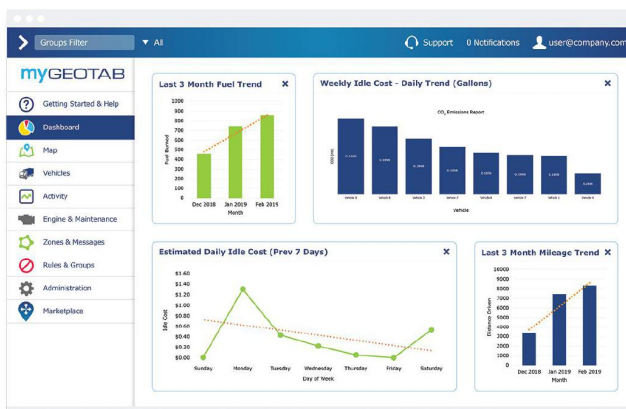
Groups Filter ▼ All

Support 0 Notifications user@company.com

myGEOTAB

Getting Started & Help
Dashboard
Map
Vehicles
Activity
Engine & Maintenance
Zones & Messages
Rules & Groups
Administration
Marketplace

Last 3 Month Fuel Trend ✖

1000
900
800
700
600
500
400
300
200
100
0

Fuel Burned

Dec 2018 Jan 2019 Feb 2019
Month

Weekly Idle Cost - Daily Trend (Gallons) ✖

$CO_2$ Emissions Report

CO2 (m)

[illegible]

Vehicle

Estimated Daily Idle Cost (Prev 7 Days) ✖

$1.60
$1.40
$1.20
$1.00
$0.80
$0.60
$0.40
$0.20
$0.00

Idle Cost

Sunday Monday Tuesday Wednesday Thursday Friday Saturday
Day of Week

Last 3 Month Mileage Trend ✖

10000
9000
8000
7000
6000
5000
4000
3000
2000
1000
0

Distance Driven

Dec 2018 Jan 2019 Feb 2019
Month